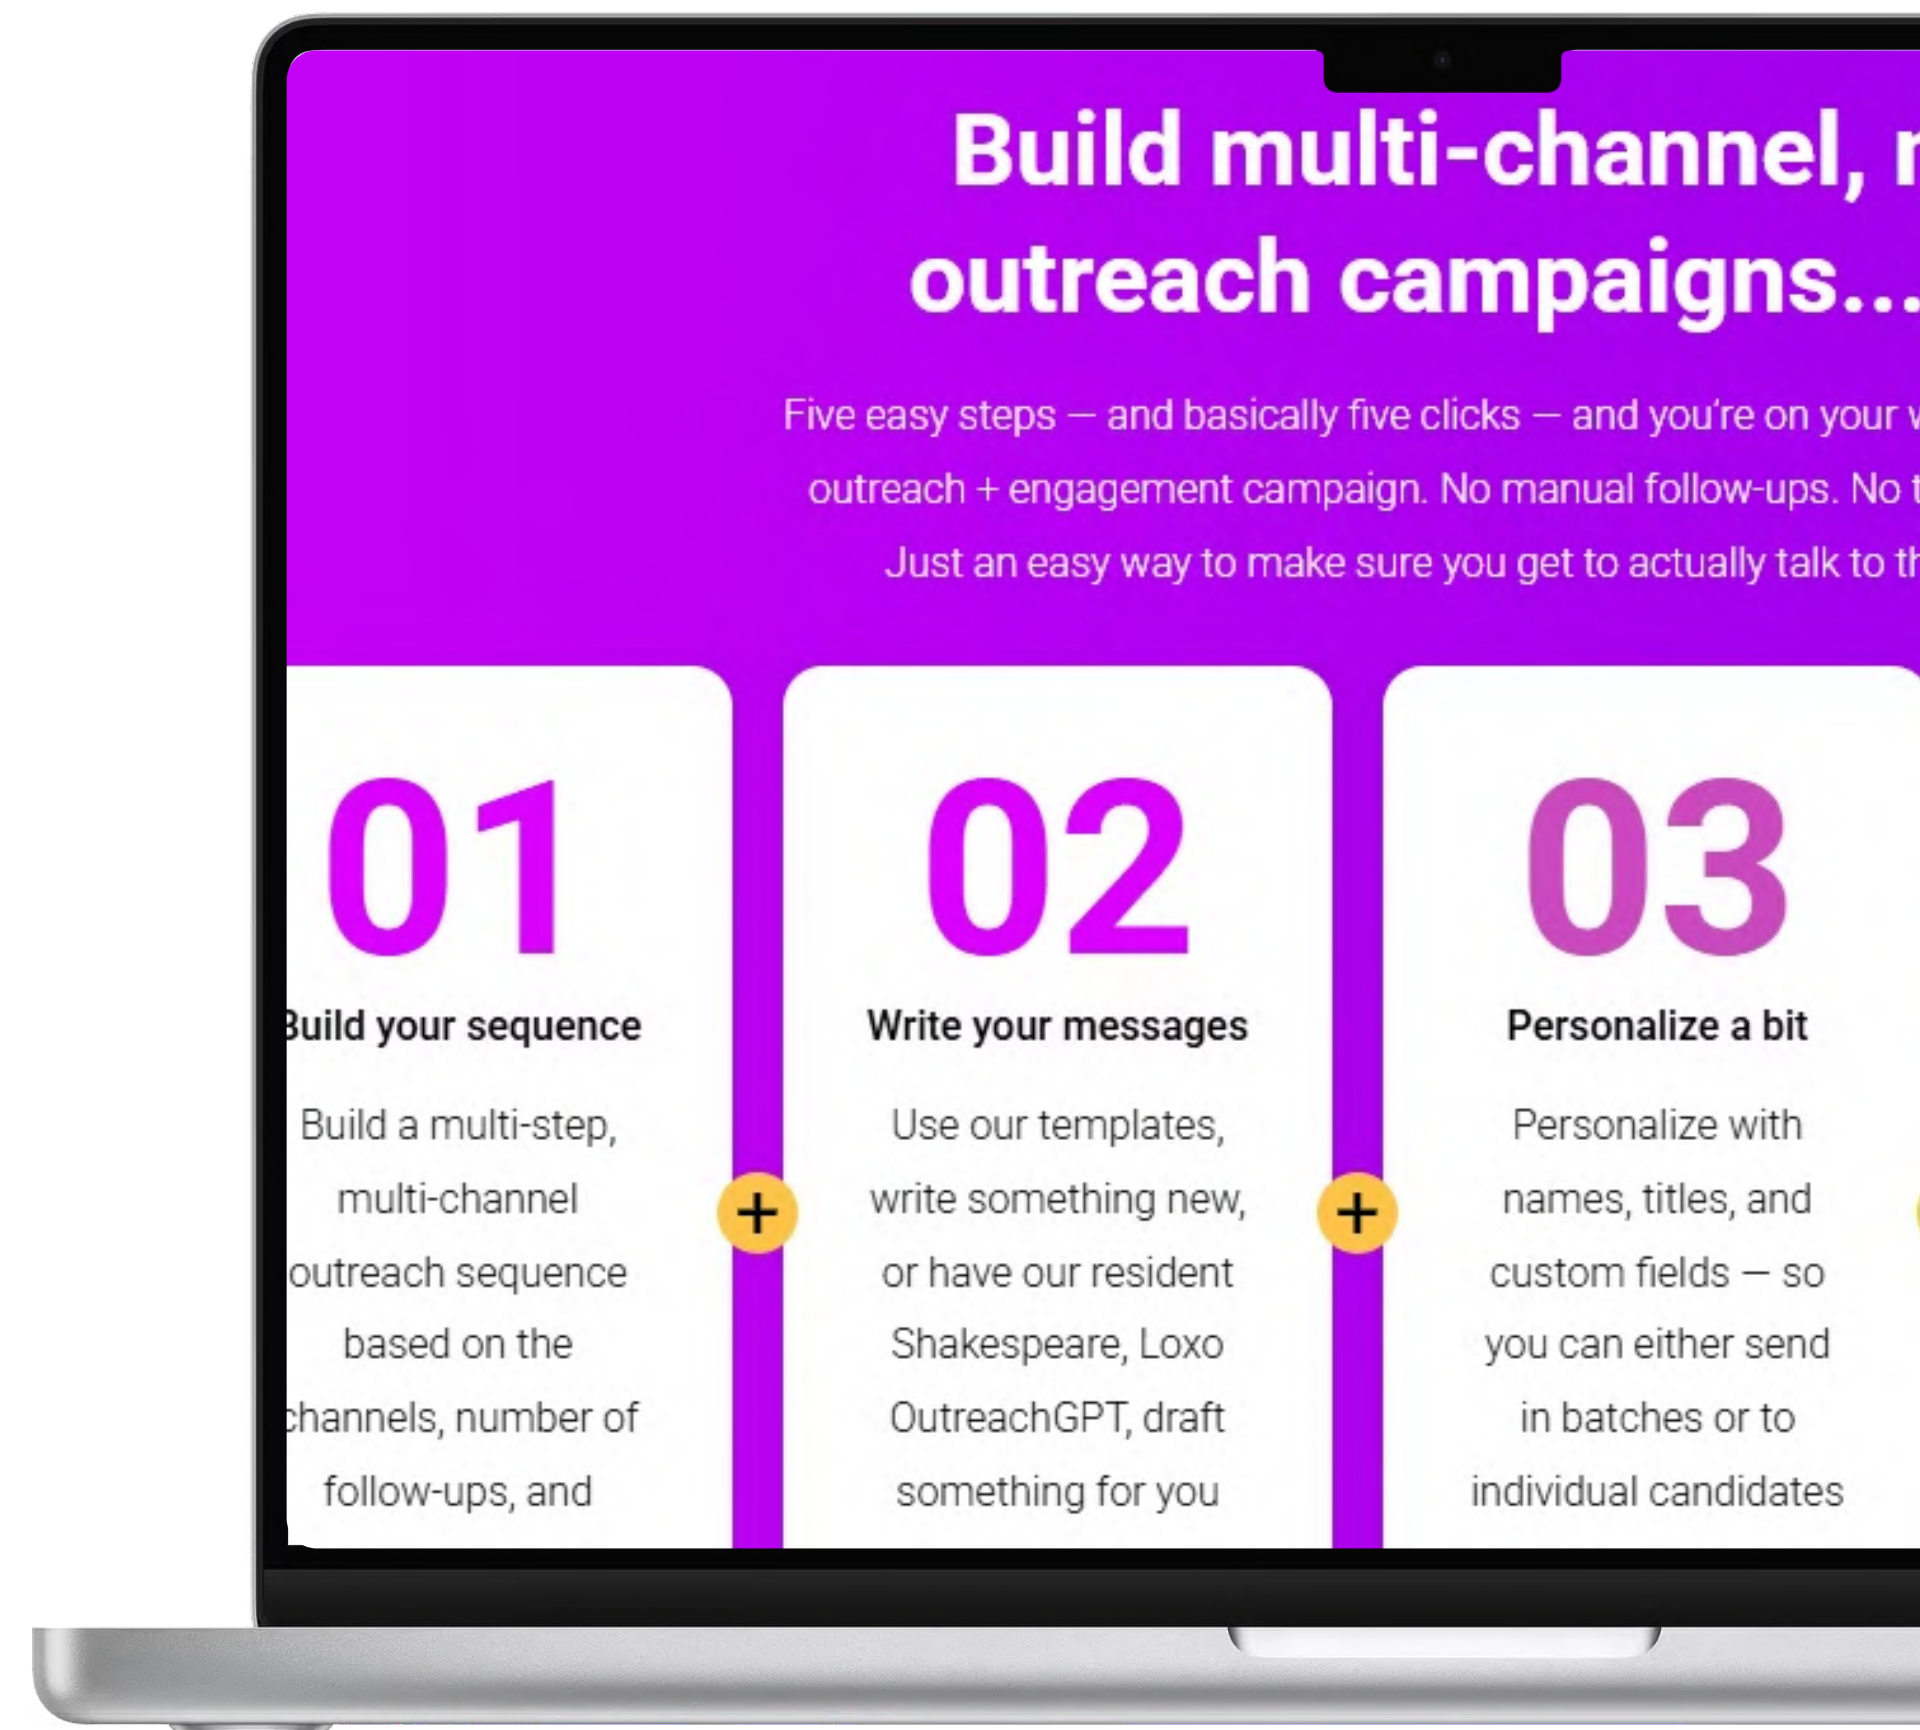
Build multi-channel, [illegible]
outreach campaigns...

Five easy steps — and basically five clicks — and you're on your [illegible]
outreach + engagement campaign. No manual follow-ups. No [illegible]
Just an easy way to make sure you get to actually talk to th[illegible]

01
Build your sequence
Build a multi-step, multi-channel outreach sequence based on the channels, number of follow-ups, and

+

02
Write your messages
Use our templates, write something new, or have our resident Shakespeare, Loxo OutreachGPT, draft something for you

+

03
Personalize a bit
Personalize with names, titles, and custom fields — so you can either send in batches or to individual candidates